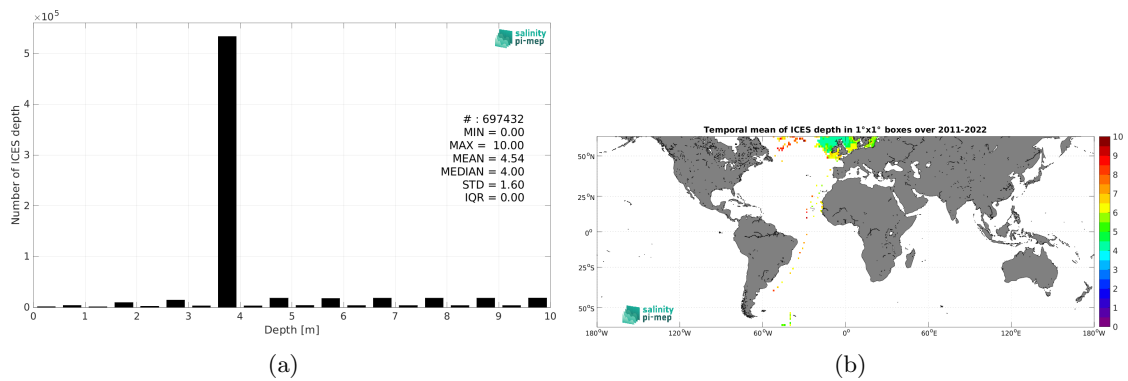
$\times10^5$
salinity pi-mep
5
4
3
2
1
0
Number of ICES depth
# : 697432
MIN = 0.00
MAX = 10.00
MEAN = 4.54
MEDIAN = 4.00
STD = 1.60
IQR = 0.00
0 1 2 3 4 5 6 7 8 9 10
Depth [m]

(a)

Temporal mean of ICES depth in 1°x1° boxes over 2011-2022
50°N
25°N
0°
25°S
50°S
180°W 120°W 60°W 0° 60°E 120°E 180°W
10 9 8 7 6 5 4 3 2 1 0
salinity pi-mep

(b)